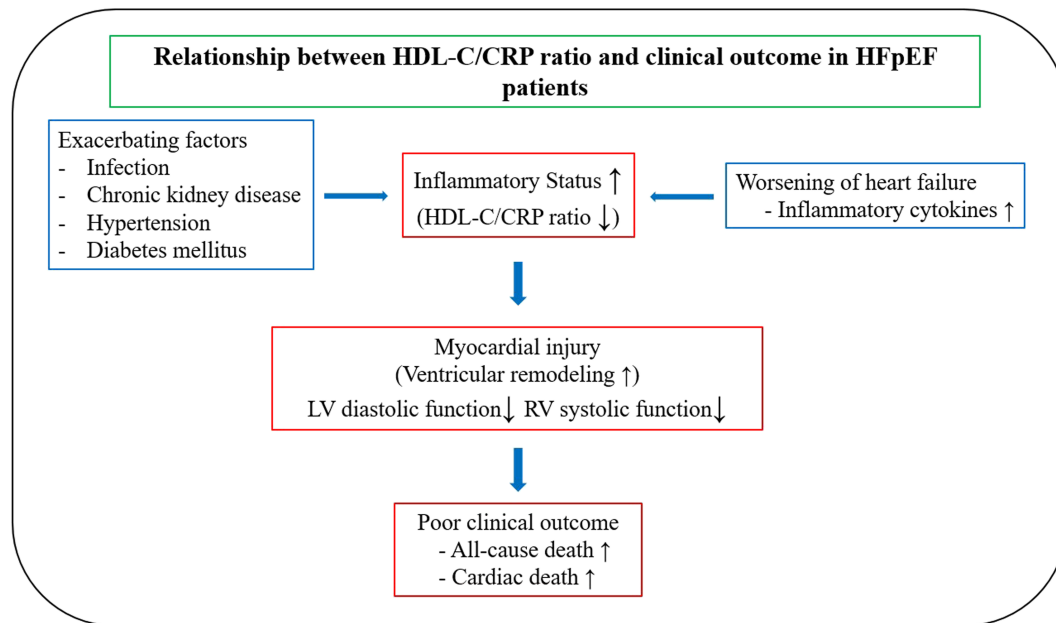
Relationship between HDL-C/CRP ratio and clinical outcome in HFpEF patients

Exacerbating factors
- Infection
- Chronic kidney disease
- Hypertension
- Diabetes mellitus

Inflammatory Status ↑
(HDL-C/CRP ratio ↓)

Worsening of heart failure
- Inflammatory cytokines ↑

Myocardial injury
(Ventricular remodeling ↑)
LV diastolic function↓ RV systolic function↓

Poor clinical outcome
- All-cause death ↑
- Cardiac death ↑